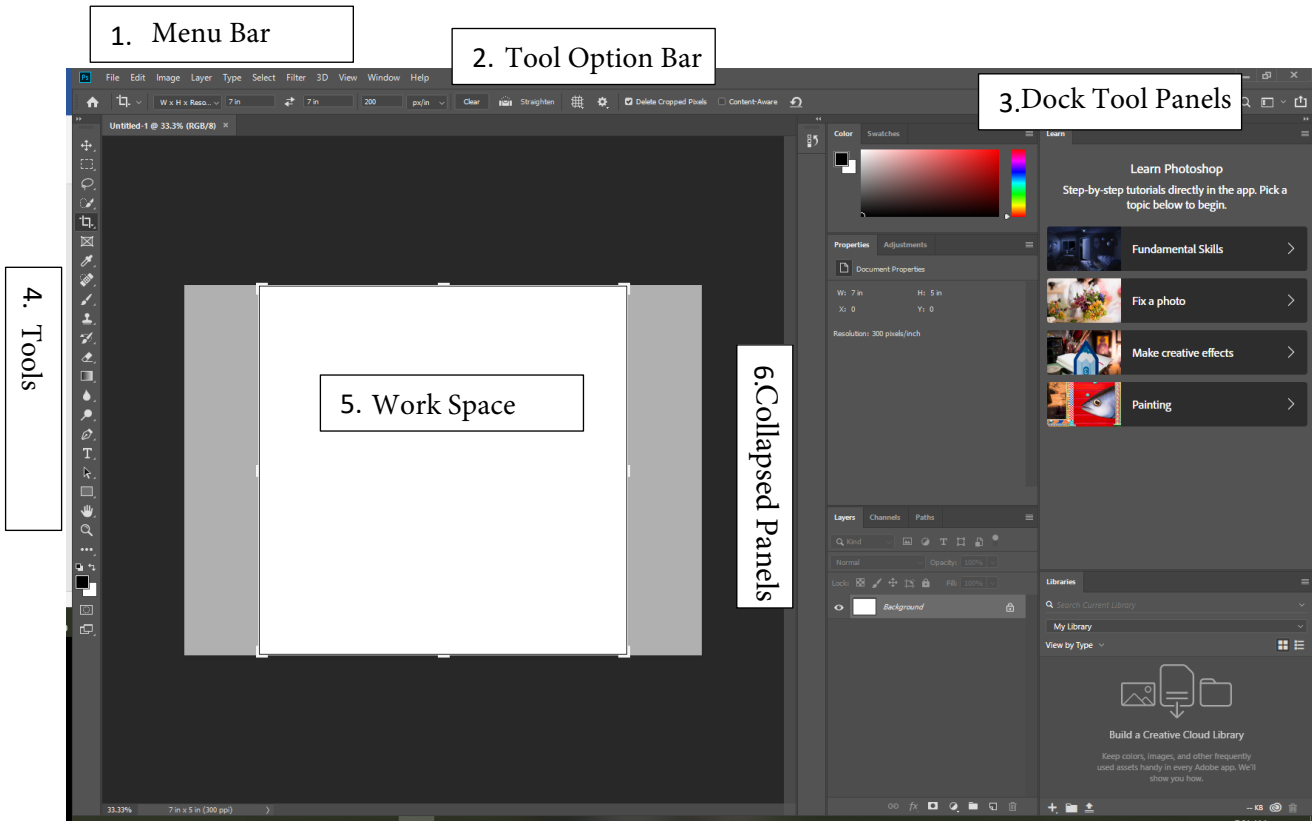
1. Menu Bar

2. Tool Option Bar

3.Dock Tool Panels

4. Tools

5. Work Space

6.Collapsed Panels

Ps File Edit Image Layer Type Select Filter 3D View Window Help

W x H x Reso... 7 in 7 in 200 px/in Clear Straighten Delete Cropped Pixels Content-Aware

Untitled-1 @ 33.3% (RGB/8) ×

Color Swatches

Properties Adjustments

Document Properties

W: 7 in H: 5 in
X: 0 Y: 0

Resolution: 300 pixels/inch

Layers Channels Paths

Kind

Normal Opacity: 100%

Lock: Fill: 100%

Background

Learn

Learn Photoshop

Step-by-step tutorials directly in the app. Pick a topic below to begin.

Fundamental Skills

Fix a photo

Make creative effects

Painting

Libraries

Search Current Library

My Library

View by Type

Build a Creative Cloud Library

Keep colors, images, and other frequently used assets handy in every Adobe app. We'll show you how.

-- KB

33.33% 7 in x 5 in (300 ppi)